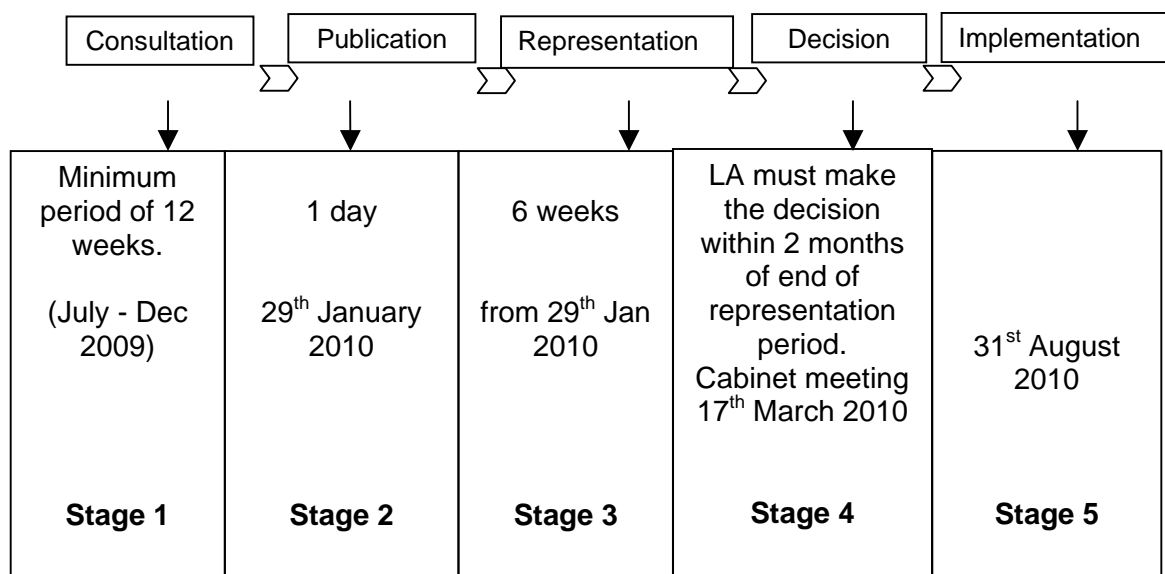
Consultation

Publication

Representation

Decision

Implementation

| Minimum period of 12 weeks. (July - Dec 2009) | 1 day 29$^{th}$ January 2010 | 6 weeks from 29$^{th}$ Jan 2010 | LA must make the decision within 2 months of end of representation period. Cabinet meeting 17$^{th}$ March 2010 | 31$^{st}$ August 2010 |
|---|---|---|---|---|
| **Stage 1** | **Stage 2** | **Stage 3** | **Stage 4** | **Stage 5** |